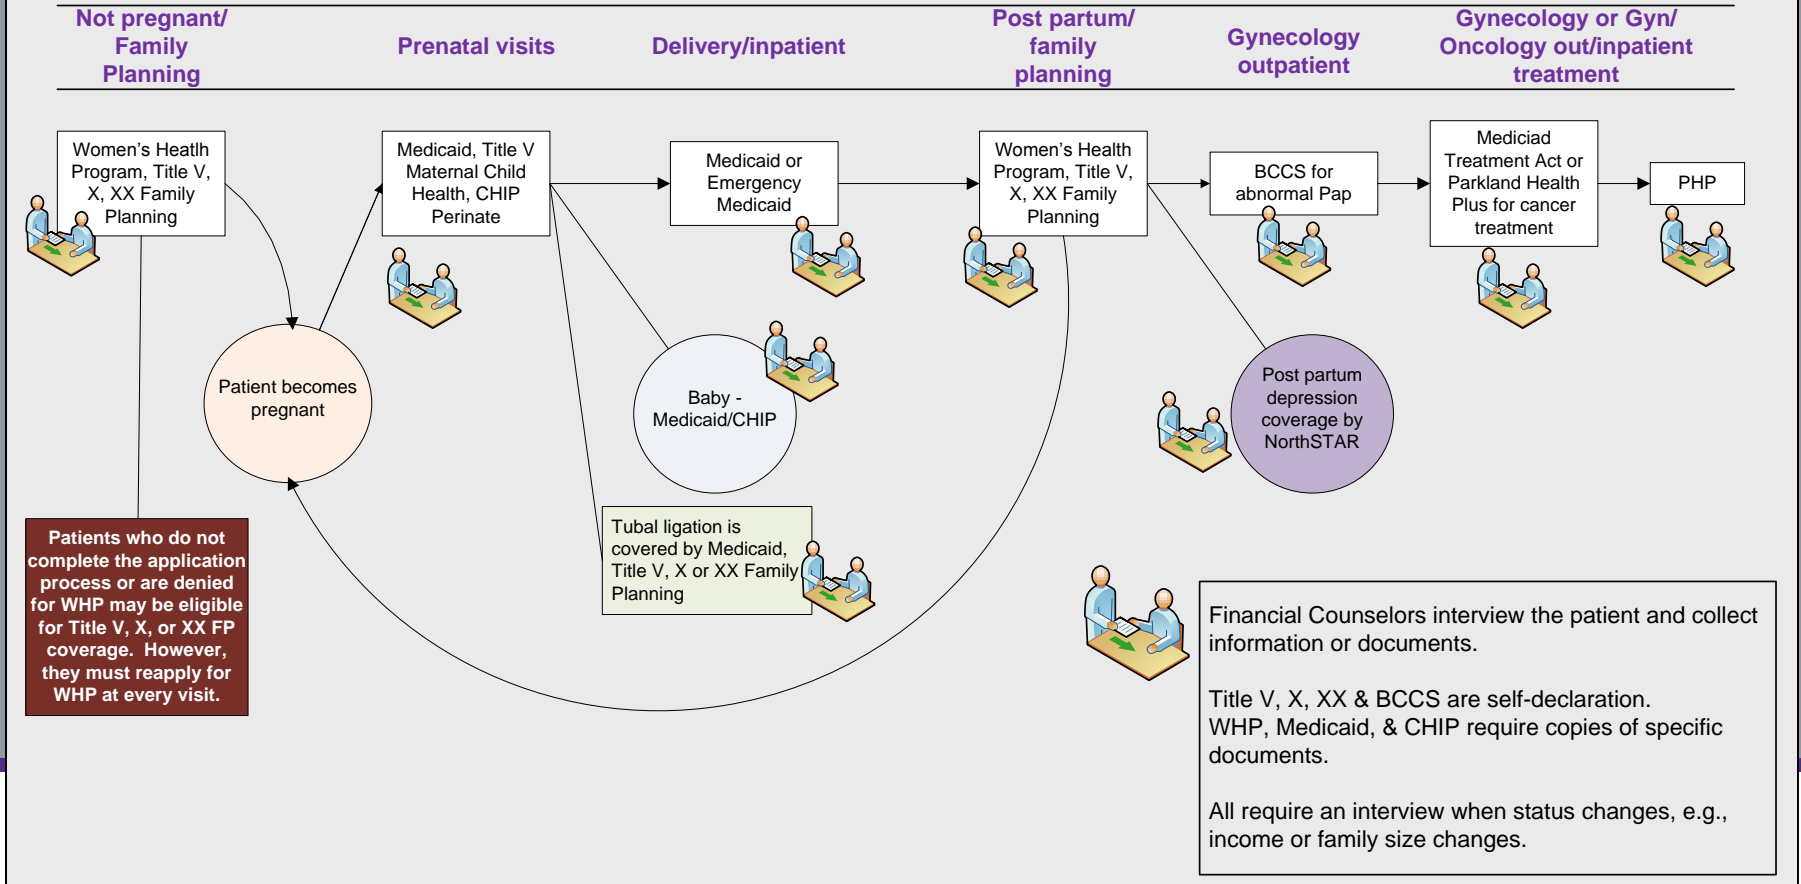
Not pregnant/ Family Planning

Prenatal visits

Delivery/inpatient

Post partum/ family planning

Gynecology outpatient

Gynecology or Gyn/ Oncology out/inpatient treatment

Women's Heatlh Program, Title V, X, XX Family Planning

Medicaid, Title V Maternal Child Health, CHIP Perinate

Medicaid or Emergency Medicaid

Women's Health Program, Title V, X, XX Family Planning

BCCS for abnormal Pap

Mediciad Treatment Act or Parkland Health Plus for cancer treatment

PHP

Patient becomes pregnant

Baby - Medicaid/CHIP

Post partum depression coverage by NorthSTAR

Tubal ligation is covered by Medicaid, Title V, X or XX Family Planning

Patients who do not complete the application process or are denied for WHP may be eligible for Title V, X, or XX FP coverage. However, they must reapply for WHP at every visit.

Financial Counselors interview the patient and collect information or documents.

Title V, X, XX & BCCS are self-declaration. WHP, Medicaid, & CHIP require copies of specific documents.

All require an interview when status changes, e.g., income or family size changes.